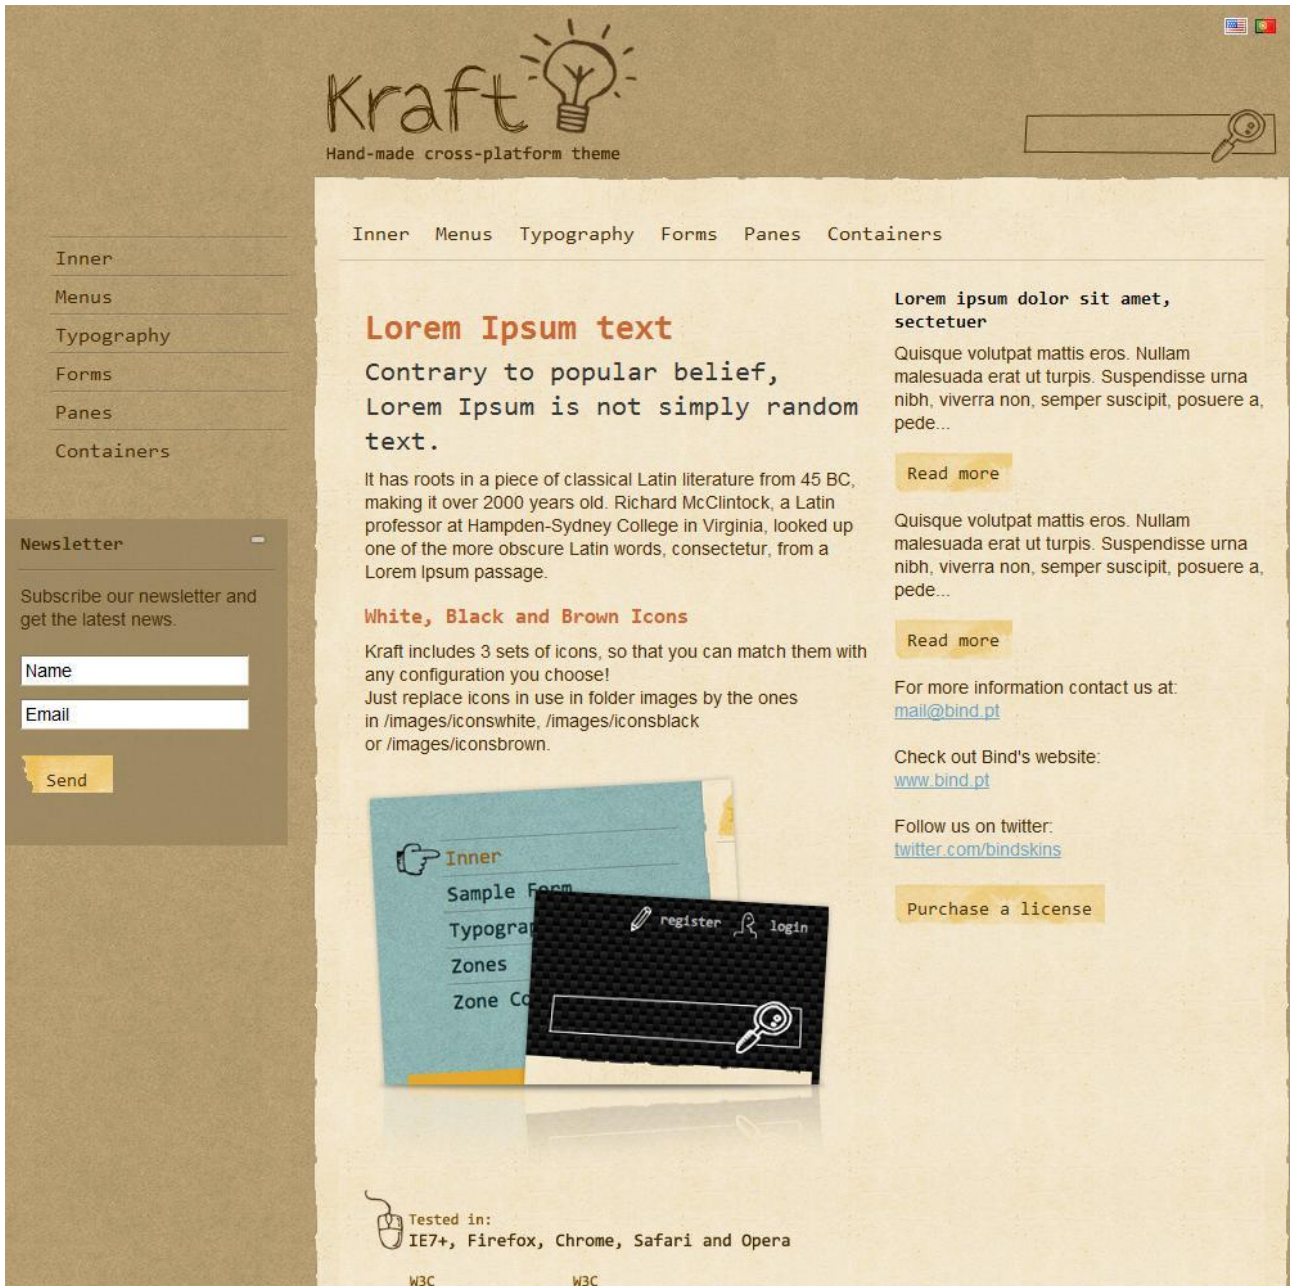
Kraft
Hand-made cross-platform theme

Inner
Menus
Typography
Forms
Panes
Containers

Newsletter

Subscribe our newsletter and get the latest news.

Name

Email

Send

Inner Menus Typography Forms Panes Containers

Lorem Ipsum text

Contrary to popular belief, Lorem Ipsum is not simply random text.

It has roots in a piece of classical Latin literature from 45 BC, making it over 2000 years old. Richard McClintock, a Latin professor at Hampden-Sydney College in Virginia, looked up one of the more obscure Latin words, consectetur, from a Lorem Ipsum passage.

White, Black and Brown Icons

Kraft includes 3 sets of icons, so that you can match them with any configuration you choose!
Just replace icons in use in folder images by the ones in /images/iconswhite, /images/iconsblack or /images/iconsbrown.

Inner
Sample Form
Typogra
Zones
Zone C
register login

Tested in:
IE7+, Firefox, Chrome, Safari and Opera

W3C W3C

Lorem ipsum dolor sit amet, sectetuer

Quisque volutpat mattis eros. Nullam malesuada erat ut turpis. Suspendisse urna nibh, viverra non, semper suscipit, posuere a, pede...

Read more

Quisque volutpat mattis eros. Nullam malesuada erat ut turpis. Suspendisse urna nibh, viverra non, semper suscipit, posuere a, pede...

Read more

For more information contact us at:
mail@bind.pt

Check out Bind's website:
www.bind.pt

Follow us on twitter:
twitter.com/bindskins

Purchase a license